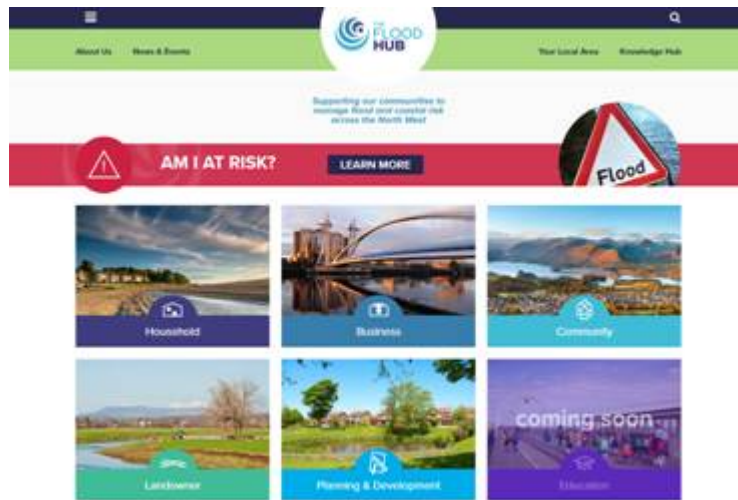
The FLOOD HUB

About Us
News & Events
Your Local Area
Knowledge Hub

Supporting our communities to manage flood and coastal risk across the North West

AM I AT RISK?
LEARN MORE

Flood

Household
Business
Community
Landowner
Planning & Development
coming soon
Education